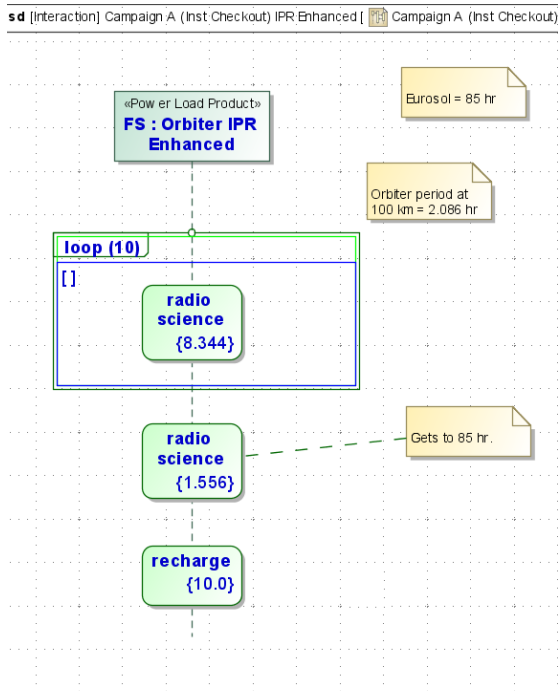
sd [Interaction] Campaign A (Inst Checkout) IPR Enhanced [ Campaign A (Inst Checkout)

«Pow er Load Product»
FS : Orbiter IPR Enhanced

Eurosol = 85 hr

Orbiter period at 100 km = 2.086 hr

loop (10)

[]

radio science {8.344}

radio science {1.556}

Gets to 85 hr.

recharge {10.0}